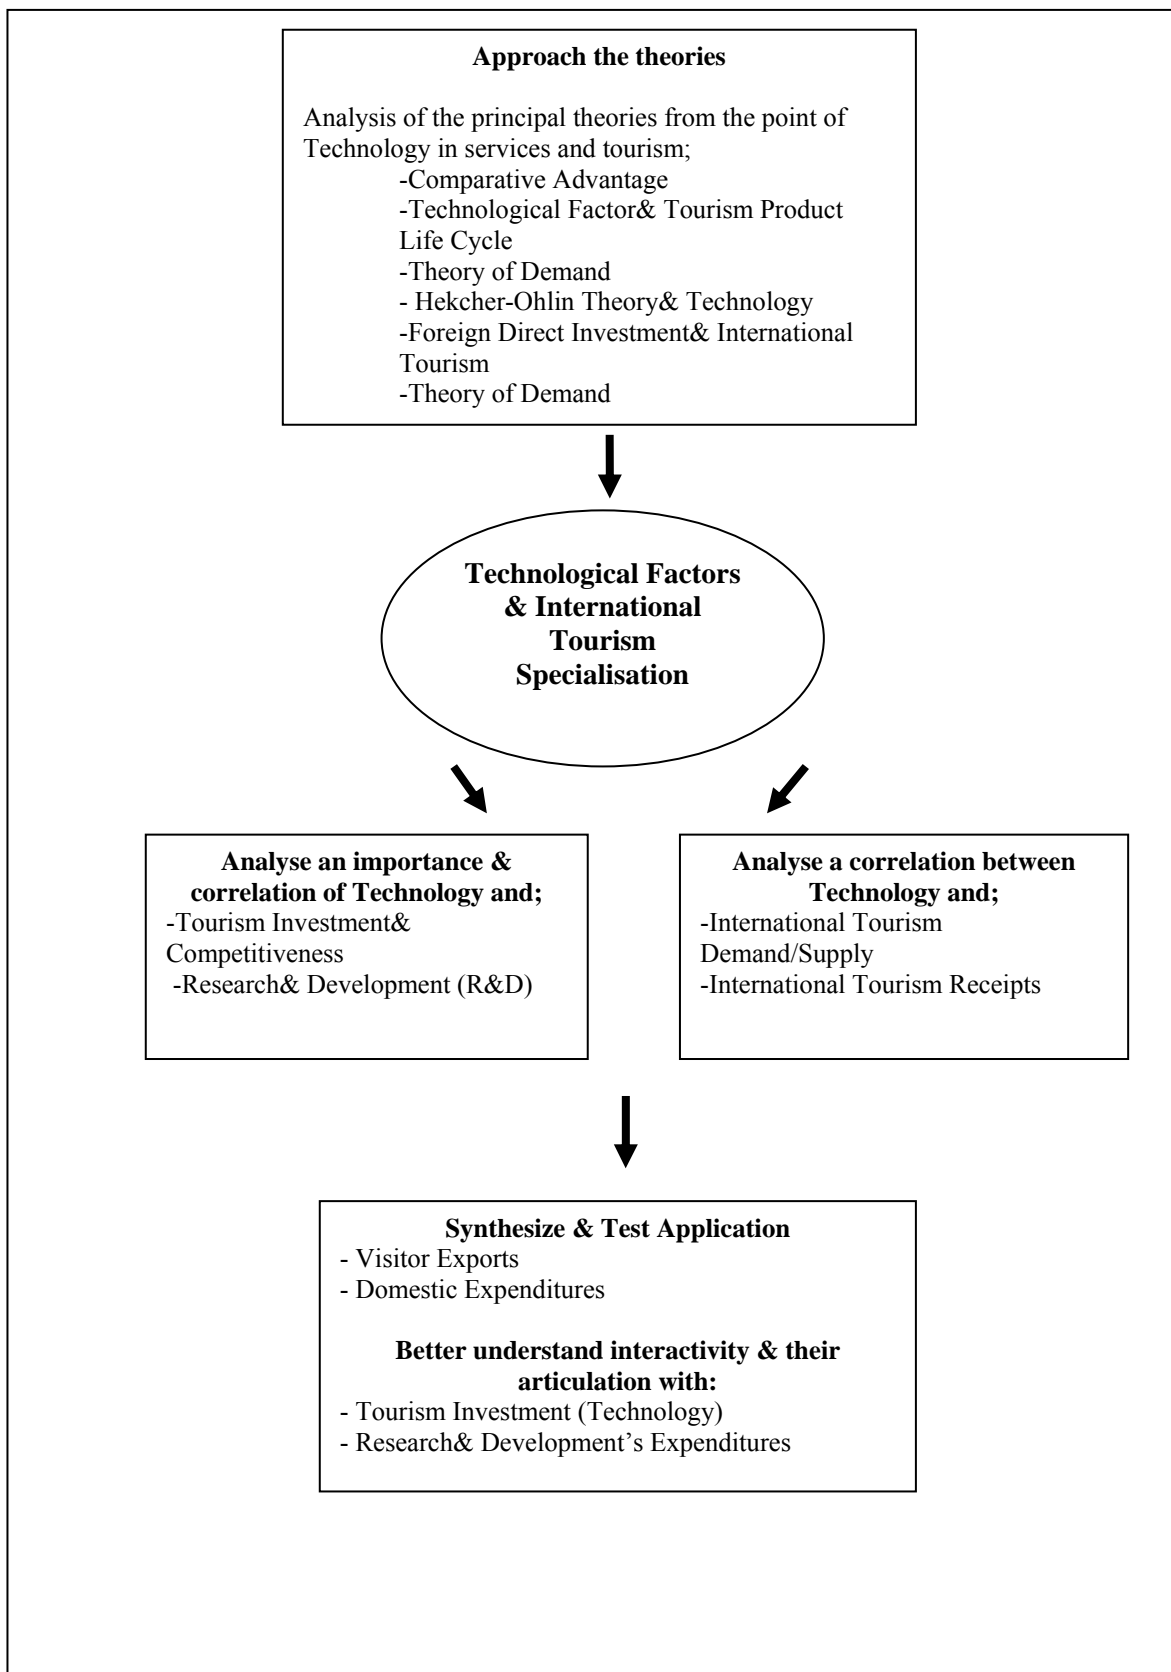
**Approach the theories**

Analysis of the principal theories from the point of Technology in services and tourism;
-Comparative Advantage
-Technological Factor& Tourism Product Life Cycle
-Theory of Demand
- Hekcher-Ohlin Theory& Technology
-Foreign Direct Investment& International Tourism
-Theory of Demand

**Technological Factors & International Tourism Specialisation**

**Analyse an importance & correlation of Technology and;**
-Tourism Investment& Competitiveness
-Research& Development (R&D)

**Analyse a correlation between Technology and;**
-International Tourism Demand/Supply
-International Tourism Receipts

**Synthesize & Test Application**
- Visitor Exports
- Domestic Expenditures

**Better understand interactivity & their articulation with:**
- Tourism Investment (Technology)
- Research& Development's Expenditures